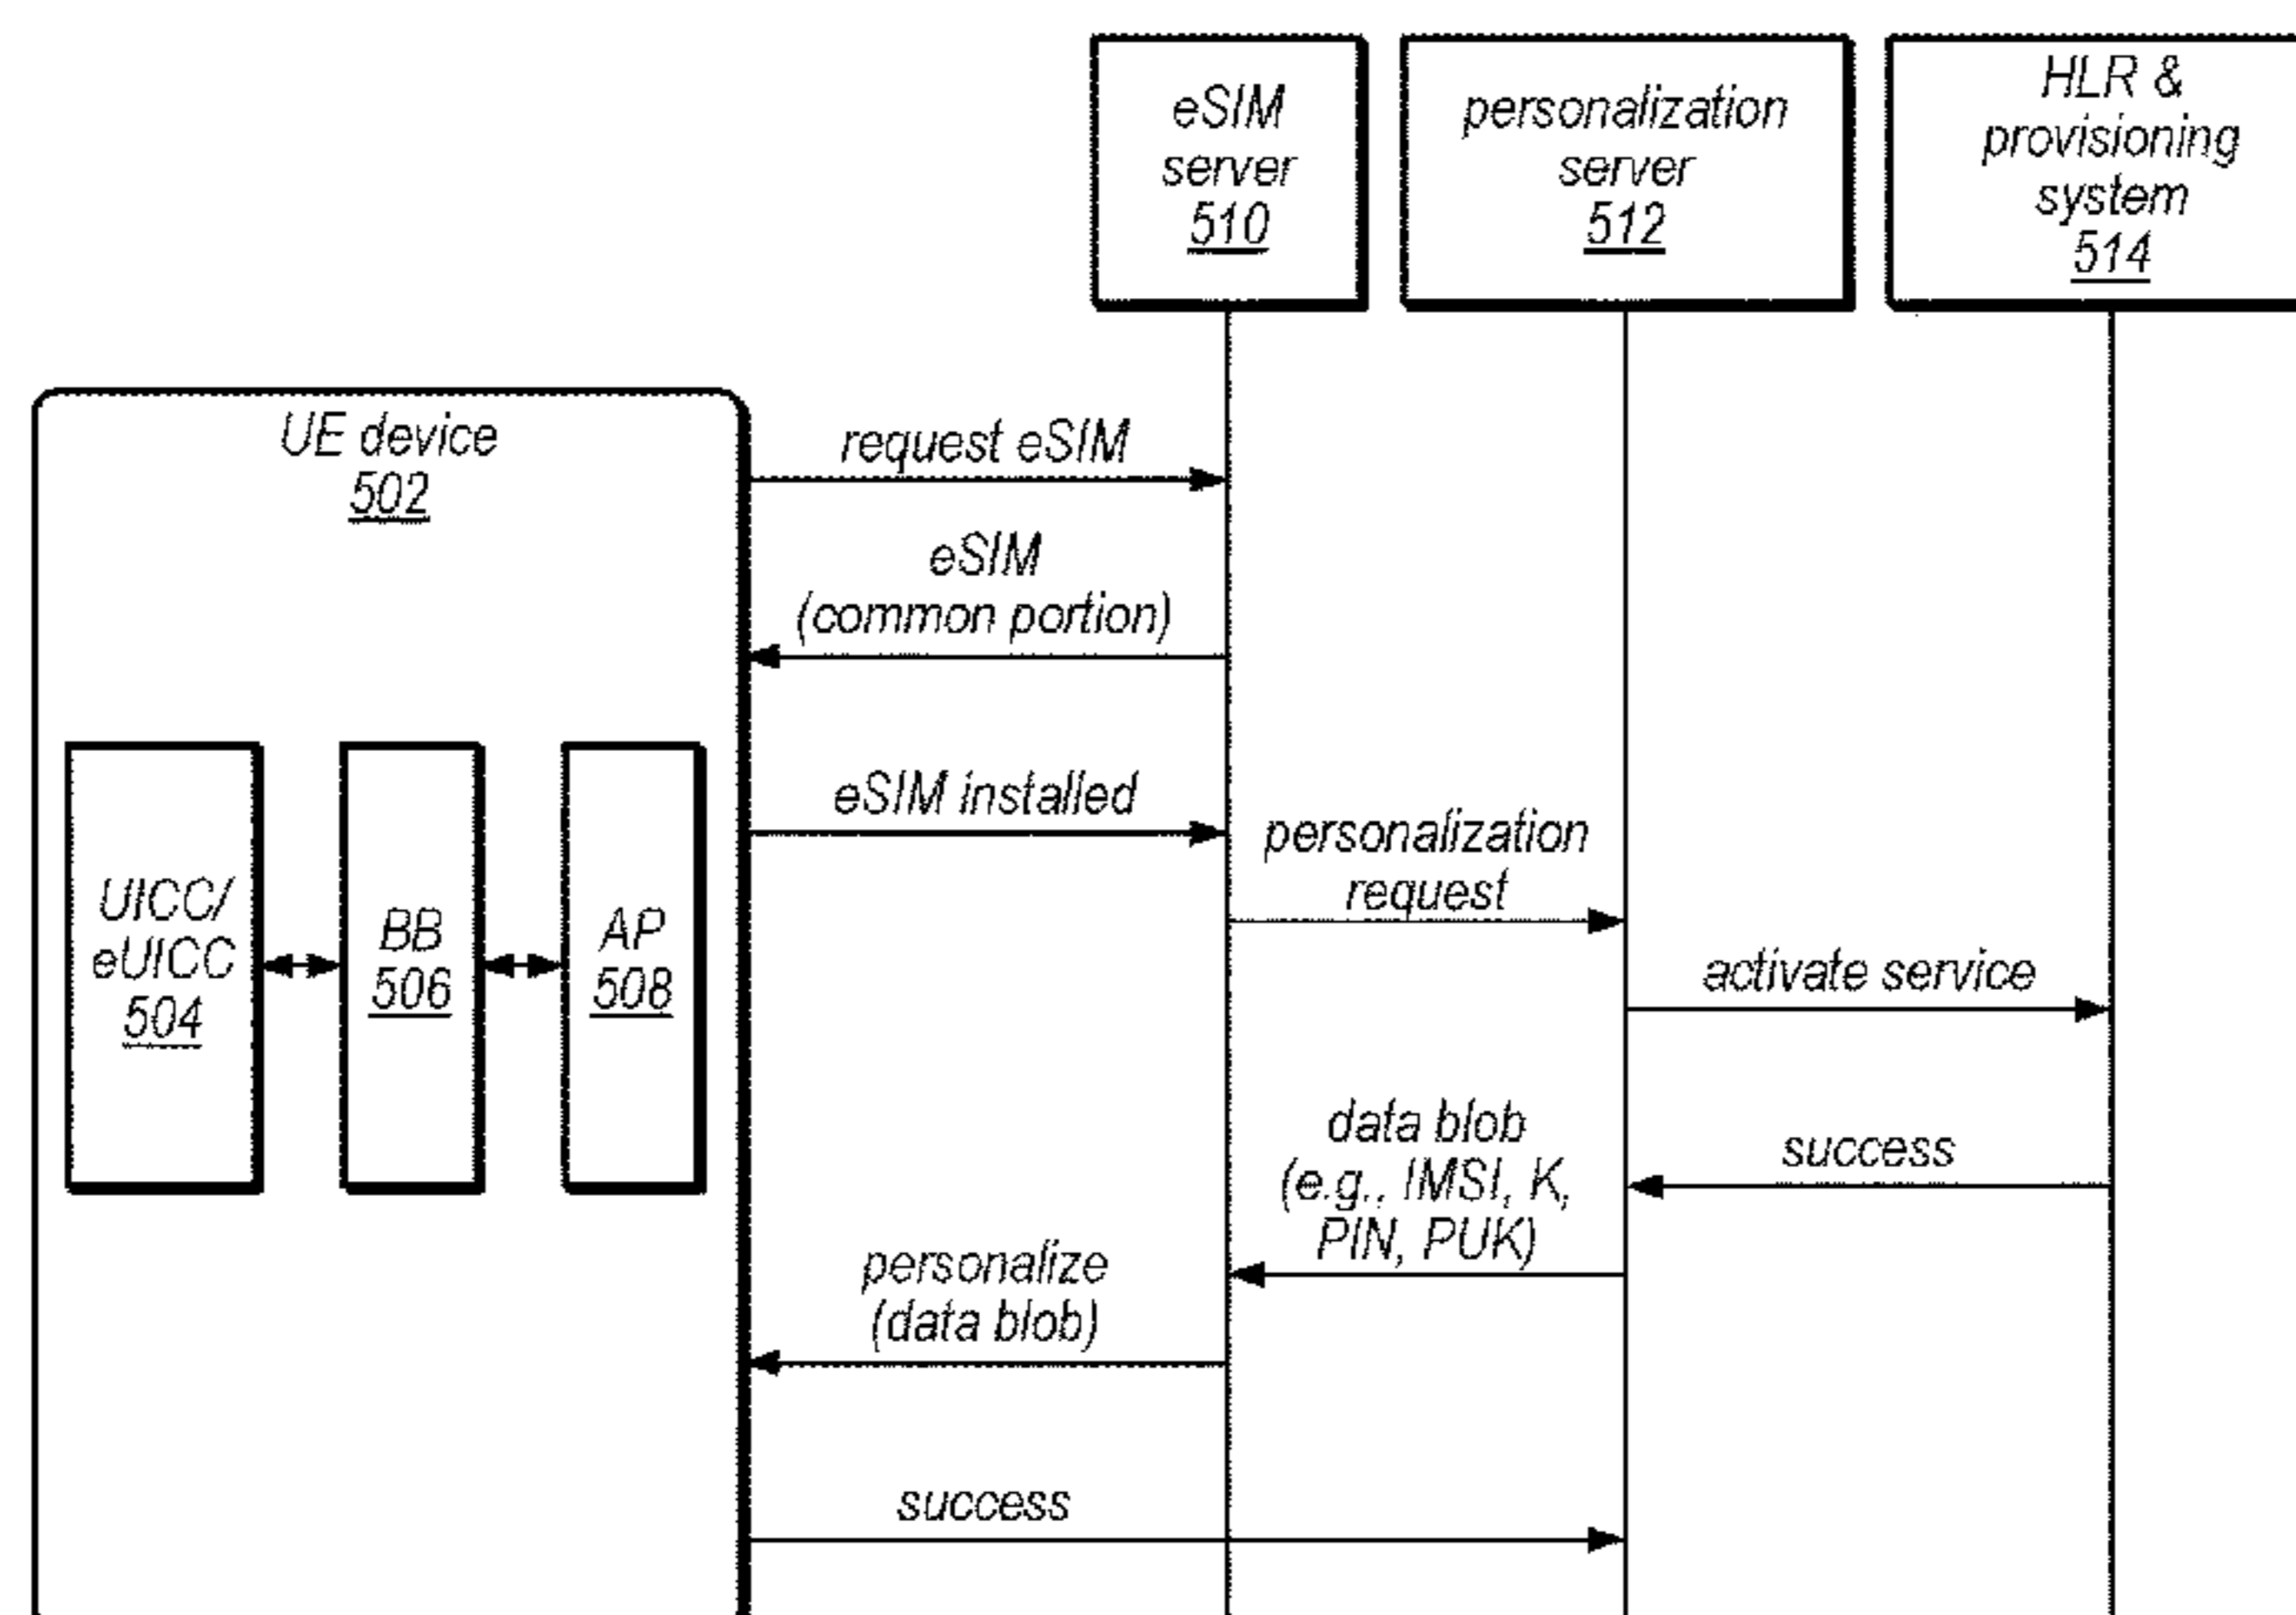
eSIM server 510

personalization server 512

HLR & provisioning system 514

UE device 502

UICC/ eUICC 504

BB 506

AP 508

request eSIM

eSIM (common portion)

eSIM installed

personalization request

activate service

success

data blob (e.g., IMSI, K, PIN, PUK)

personalize (data blob)

success